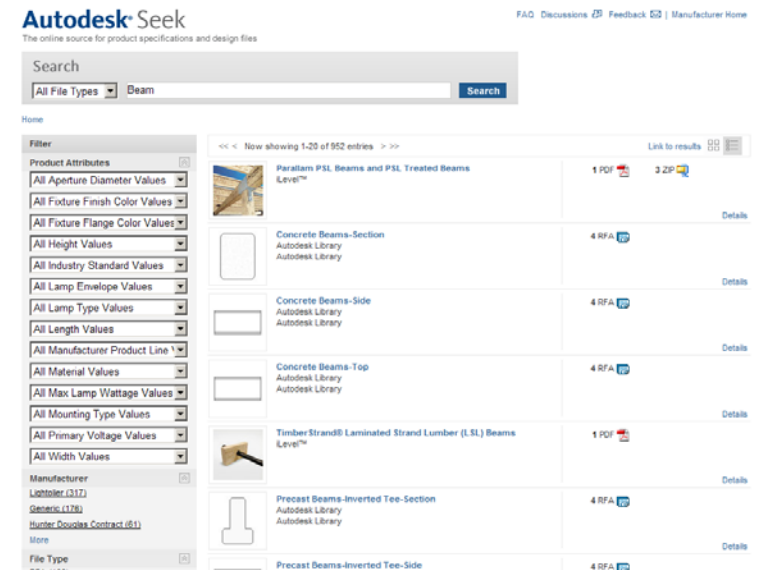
Autodesk Seek
The online source for product specifications and design files

FAQ Discussions | Feedback | Manufacturer Home

Search
All File Types Beam Search

Home

Filter
Product Attributes
All Aperture Diameter Values
All Fixture Finish Color Values
All Fixture Flange Color Values
All Height Values
All Industry Standard Values
All Lamp Envelope Values
All Lamp Type Values
All Length Values
All Manufacturer Product Line V
All Material Values
All Max Lamp Wattage Values
All Mounting Type Values
All Primary Voltage Values
All Width Values
Manufacturer
Lightolier (317)
Generic (176)
Hunter Douglas Contract (61)
More
File Type

<< < Now showing 1-20 of 952 entries > >>
Link to results

Parallam PSL Beams and PSL Treated Beams
iLevel™
1 PDF 3 ZIP
Details

Concrete Beams-Section
Autodesk Library
Autodesk Library
4 RFA
Details

Concrete Beams-Side
Autodesk Library
Autodesk Library
4 RFA
Details

Concrete Beams-Top
Autodesk Library
Autodesk Library
4 RFA
Details

TimberStrand® Laminated Strand Lumber (LSL) Beams
iLevel™
1 PDF
Details

Precast Beams-Inverted Tee-Section
Autodesk Library
Autodesk Library
4 RFA
Details

Precast Beams-Inverted Tee-Side
4 RFA